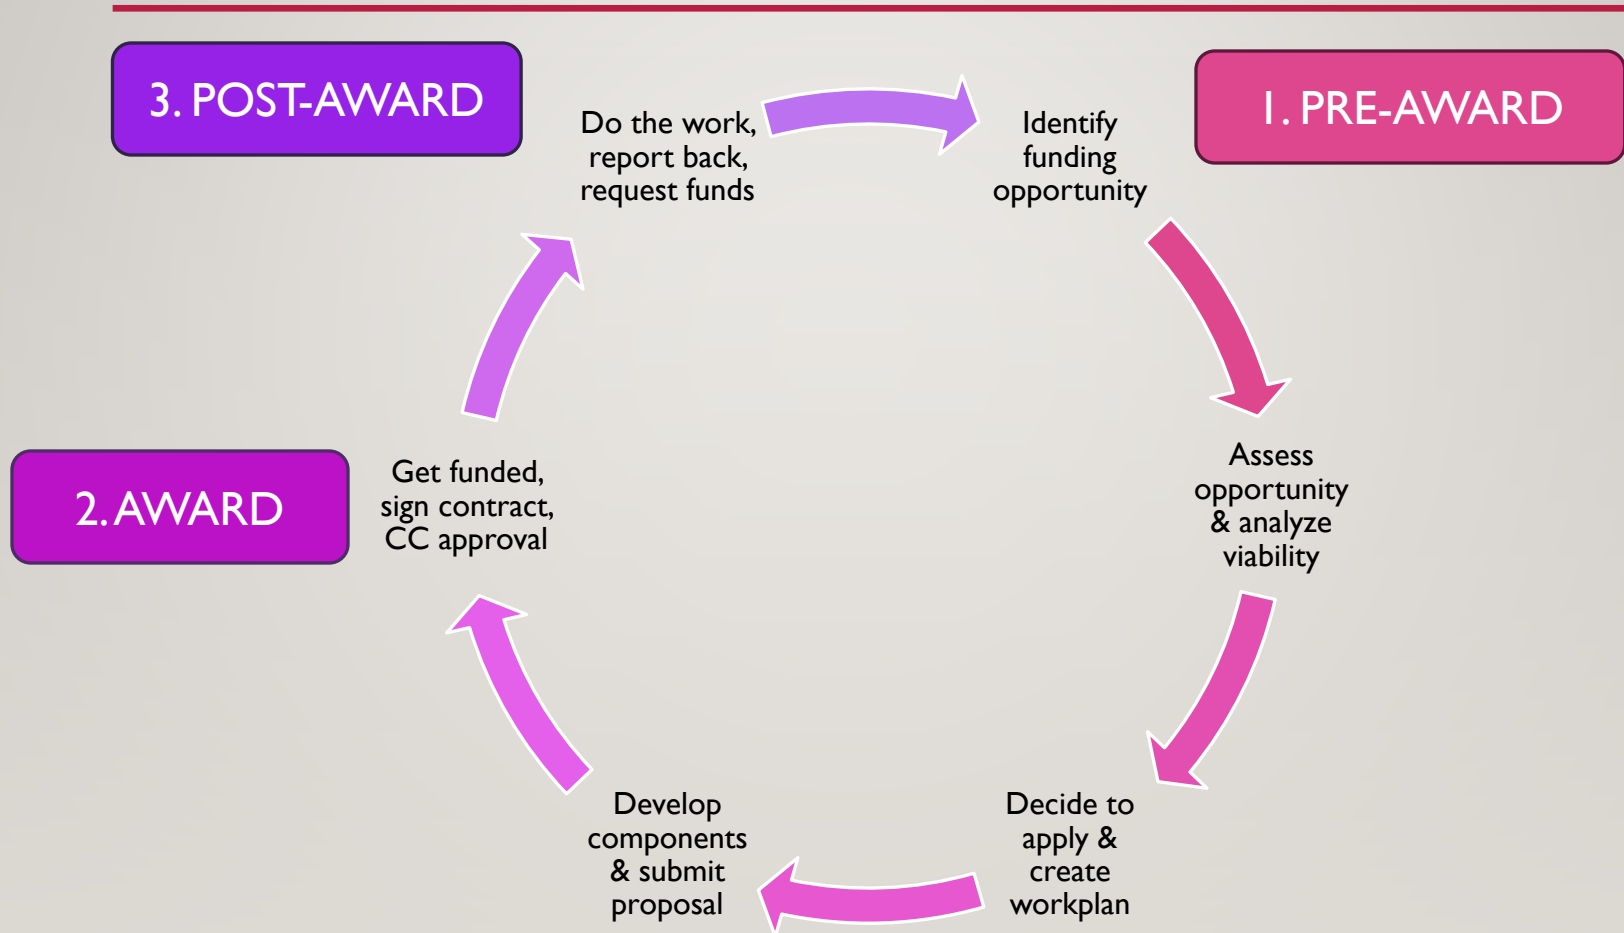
3. POST-AWARD

1. PRE-AWARD

Do the work, report back, request funds

Identify funding opportunity

Assess opportunity & analyze viability

Decide to apply & create workplan

Develop components & submit proposal

Get funded, sign contract, CC approval

2. AWARD